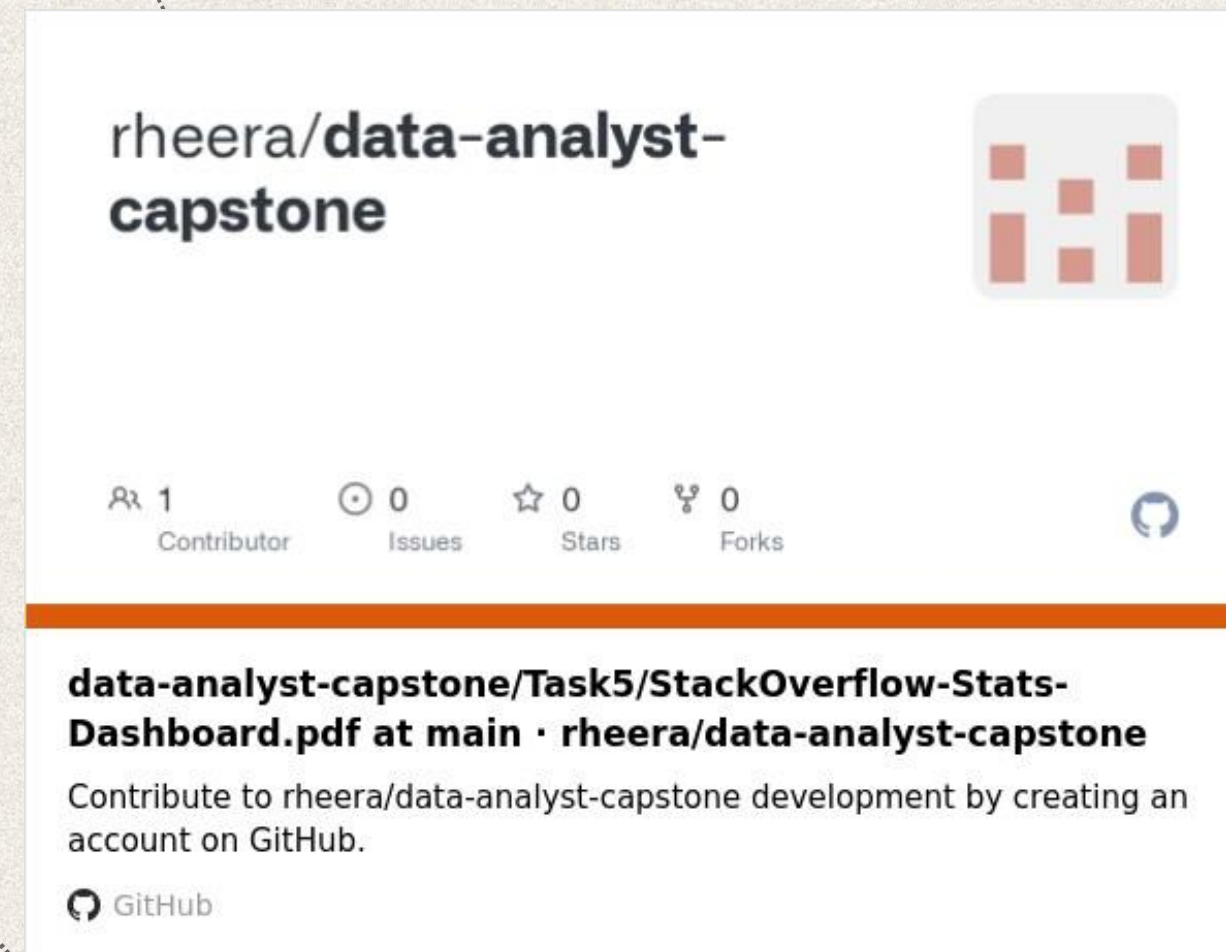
rheera/**data-analyst-capstone**

1
Contributor

0
Issues

0
Stars

0
Forks

**data-analyst-capstone/Task5/StackOverflow-Stats-Dashboard.pdf at main · rheera/data-analyst-capstone**

Contribute to rheera/data-analyst-capstone development by creating an account on GitHub.

GitHub